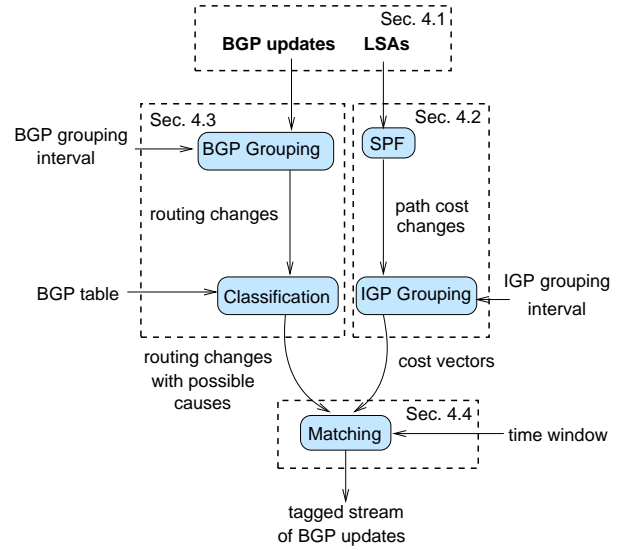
Sec. 4.1
BGP updates LSAs

Sec. 4.3
BGP grouping interval
BGP Grouping
routing changes
BGP table
Classification

Sec. 4.2
SPF
path cost changes
IGP Grouping
IGP grouping interval

routing changes with possible causes
cost vectors

Sec. 4.4
Matching
time window

tagged stream of BGP updates